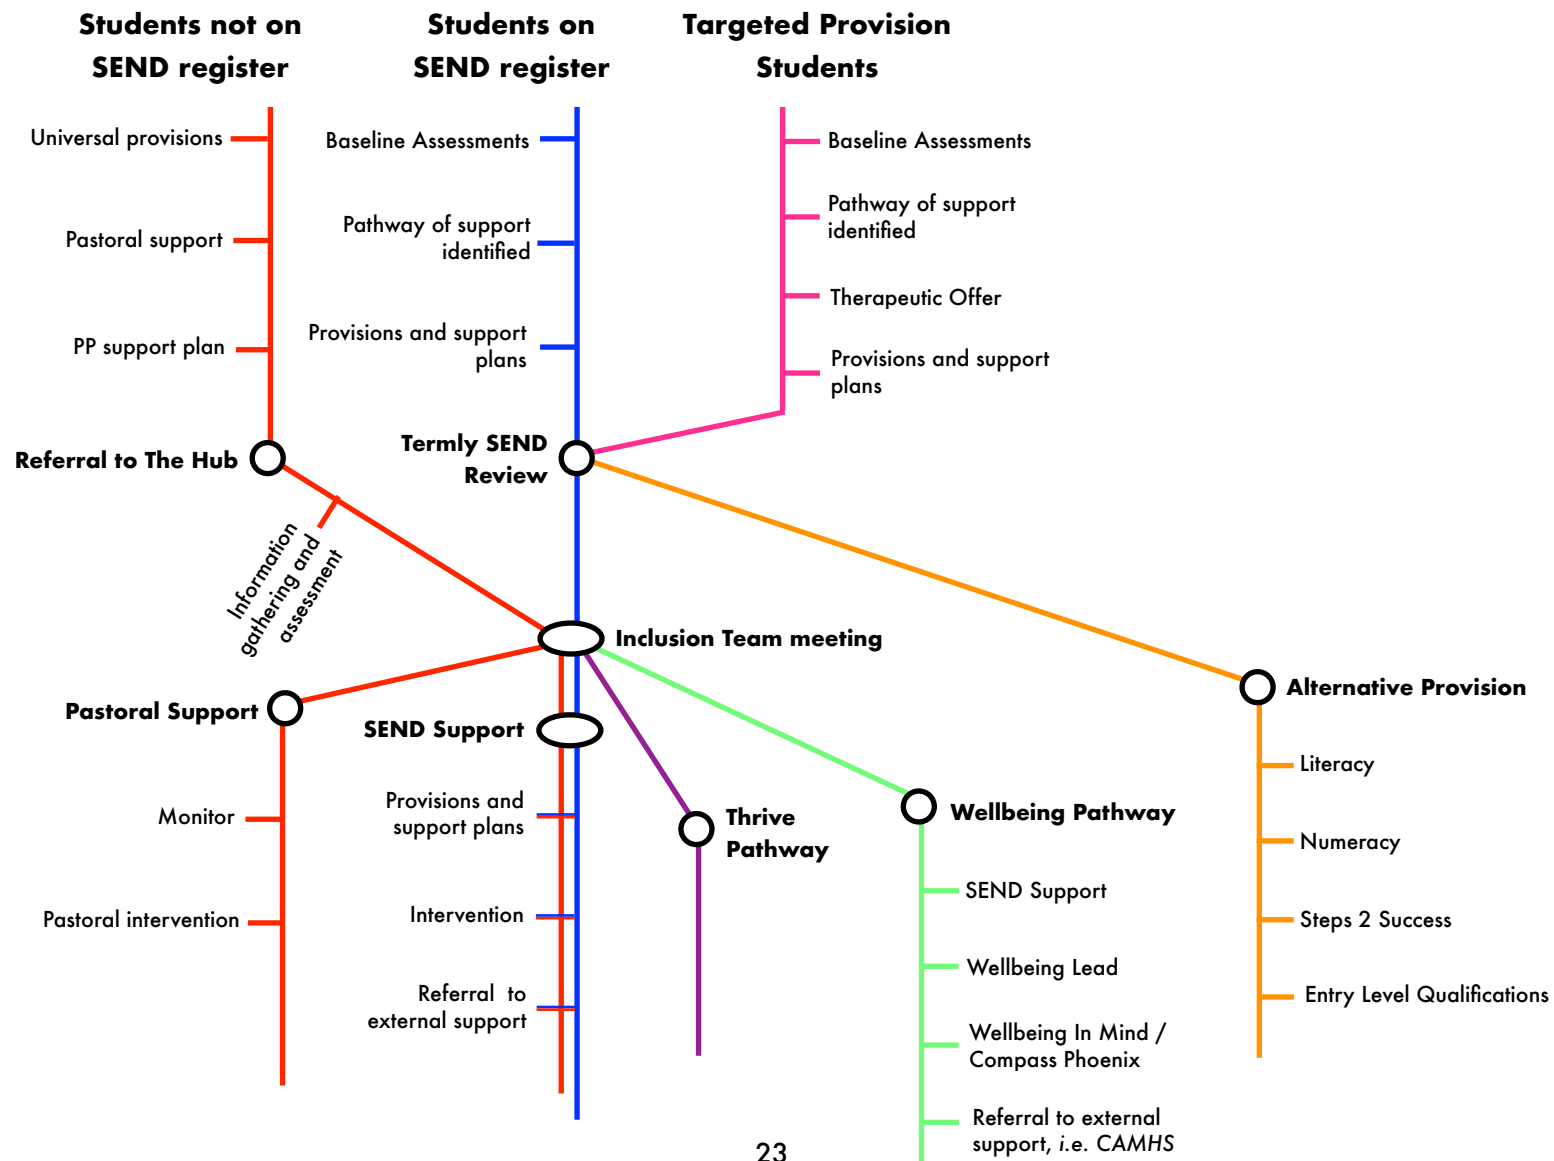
Students not on SEND register

Students on SEND register

Targeted Provision Students

Universal provisions

Pastoral support

PP support plan

Baseline Assessments

Pathway of support identified

Provisions and support plans

Baseline Assessments

Pathway of support identified

Therapeutic Offer

Provisions and support plans

Referral to The Hub

Termly SEND Review

Information gathering and assessment

Inclusion Team meeting

Alternative Provision

Pastoral Support

SEND Support

Literacy

Monitor

Provisions and support plans

Thrive Pathway

Wellbeing Pathway

Numeracy

Pastoral intervention

Intervention

SEND Support

Steps 2 Success

Wellbeing Lead

Entry Level Qualifications

Referral to external support

Wellbeing In Mind / Compass Phoenix

Referral to external support, i.e. CAMHS

23